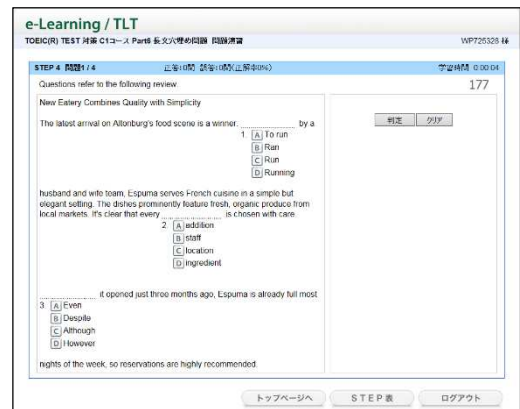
e-Learning / TLT

TOEIC(R) TEST 対策 C1コース Part6 長文穴埋め問題 問題演習

WP725328 様

STEP 4 問題1 / 4

正答0問 誤答0問(正解率0%)

学習時間 0:00:04

Questions refer to the following review.

177

New Eatery Combines Quality with Simplicity

The latest arrival on Altonburg's food scene is a winner. ______ by a

1 A To run
B Ran
C Run
D Running

husband and wife team, Espuma serves French cuisine in a simple but elegant setting. The dishes prominently feature fresh, organic produce from local markets. It's clear that every ______ is chosen with care.

2 A addition
B staff
C location
D ingredient

______ it opened just three months ago, Espuma is already full most

3 A Even
B Despite
C Although
D However

nights of the week, so reservations are highly recommended.

判定

クリア

トップページへ

STEP表

ログアウト